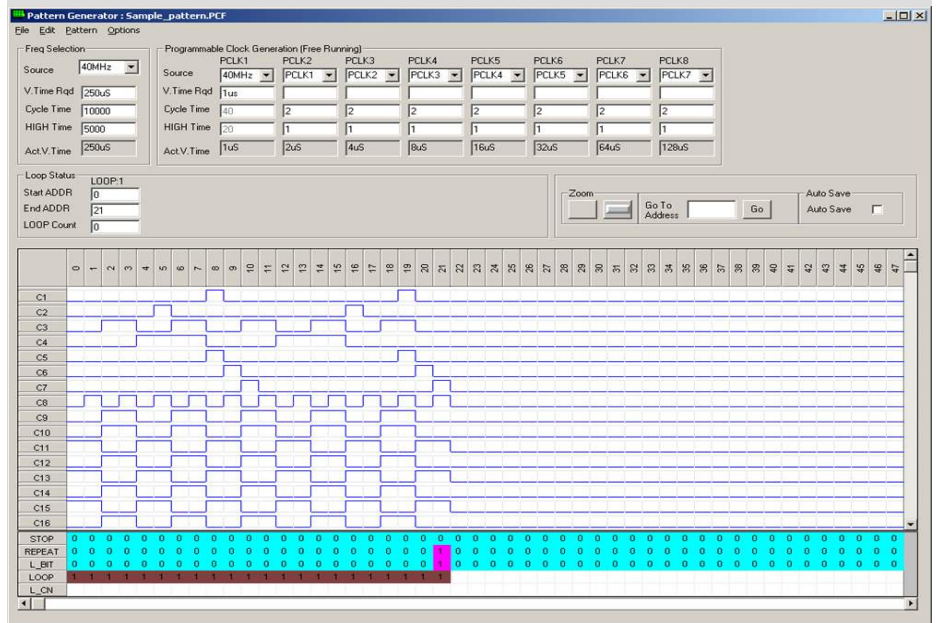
Pattern Generator : Sample_pattern.PCF

File Edit Pattern Options

Freq Selection

Source 40MHz

V.Time Rqd 250uS

Cycle Time 10000

HIGH Time 5000

Act.V.Time 250uS

Programmable Clock Generation (Free Running)

| | PCLK1 | PCLK2 | PCLK3 | PCLK4 | PCLK5 | PCLK6 | PCLK7 | PCLK8 |
|---|---|---|---|---|---|---|---|---|
| Source | 40MHz | PCLK1 | PCLK2 | PCLK3 | PCLK4 | PCLK5 | PCLK6 | PCLK7 |
| V.Time Rqd | 1us | | | | | | | |
| Cycle Time | 40 | 2 | 2 | 2 | 2 | 2 | 2 | 2 |
| HIGH Time | 20 | 1 | 1 | 1 | 1 | 1 | 1 | 1 |
| Act.V.Time | 1uS | 2uS | 4uS | 8uS | 16uS | 32uS | 64uS | 128uS |

Loop Status

LOOP:1

Start ADDR 0

End ADDR 21

LOOP Count 0

Zoom

Go To Address

Go

Auto Save

Auto Save

0 1 2 3 4 5 6 7 8 9 10 11 12 13 14 15 16 17 18 19 20 21 22 23 24 25 26 27 28 29 30 31 32 33 34 35 36 37 38 39 40 41 42 43 44 45 46 47

C1
C2
C3
C4
C5
C6
C7
C8
C9
C10
C11
C12
C13
C14
C15
C16

STOP 0 0 0 0 0 0 0 0 0 0 0 0 0 0 0 0 0 0 0 0 0 0 0 0 0 0 0 0 0 0 0 0 0 0 0 0 0 0 0 0 0 0 0 0 0 0 0 0
REPEAT 0 0 0 0 0 0 0 0 0 0 0 0 0 0 0 0 0 0 0 0 0 1 0 0 0 0 0 0 0 0 0 0 0 0 0 0 0 0 0 0 0 0 0 0 0 0 0 0
L_BIT 0 0 0 0 0 0 0 0 0 0 0 0 0 0 0 0 0 0 0 0 0 1 0 0 0 0 0 0 0 0 0 0 0 0 0 0 0 0 0 0 0 0 0 0 0 0 0 0
LOOP 1 1 1 1 1 1 1 1 1 1 1 1 1 1 1 1 1 1 1 1 1 1
L_CN